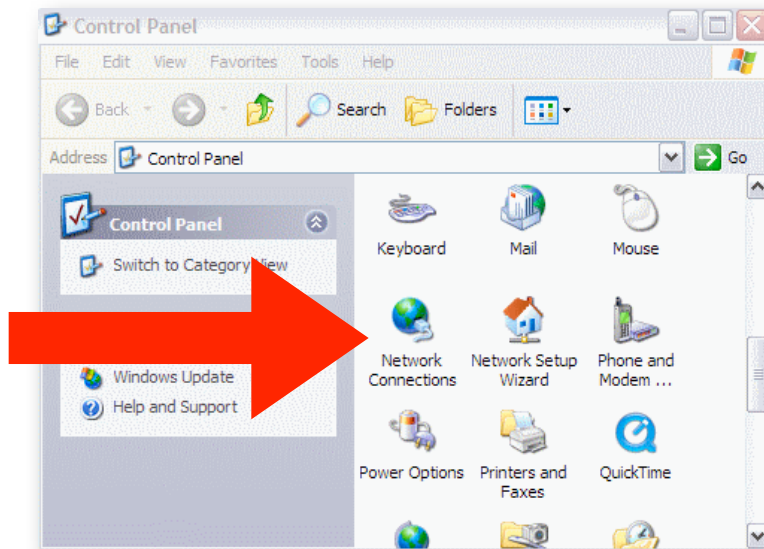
Control Panel

File Edit View Favorites Tools Help

Back Search Folders

Address Control Panel Go

Control Panel

Switch to Category View

Windows Update

Help and Support

Keyboard

Mail

Mouse

Network Connections

Network Setup Wizard

Phone and Modem ...

Power Options

Printers and Faxes

QuickTime